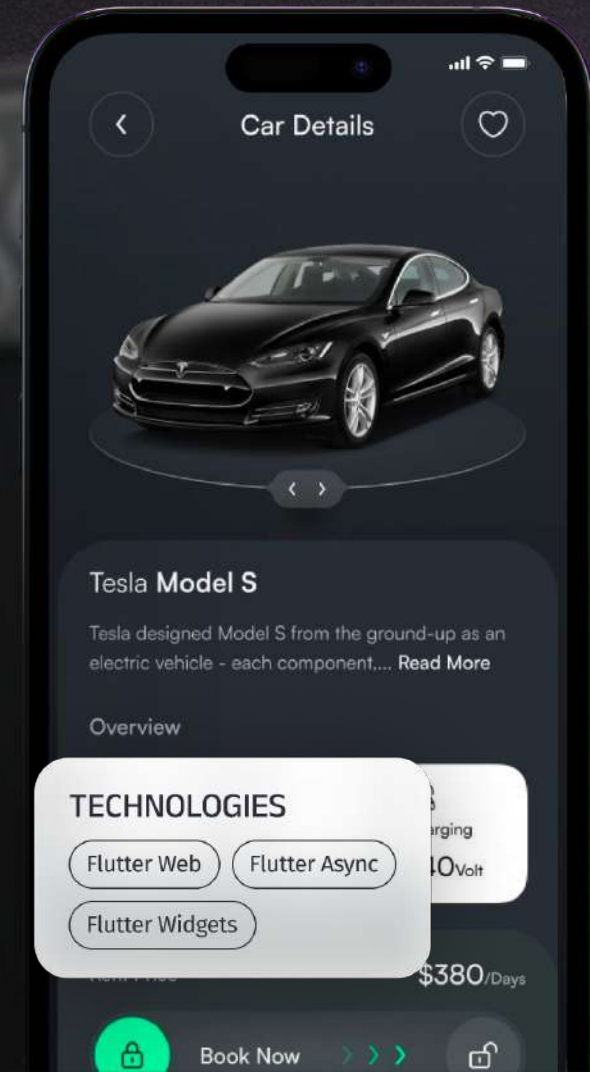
Car Details

Tesla Model S

Tesla designed Model S from the ground-up as an electric vehicle - each component,... Read More

Overview

TECHNOLOGIES

Flutter Web

Flutter Async

Flutter Widgets

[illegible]rging

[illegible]0Volt

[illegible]

$380/Days

Book Now